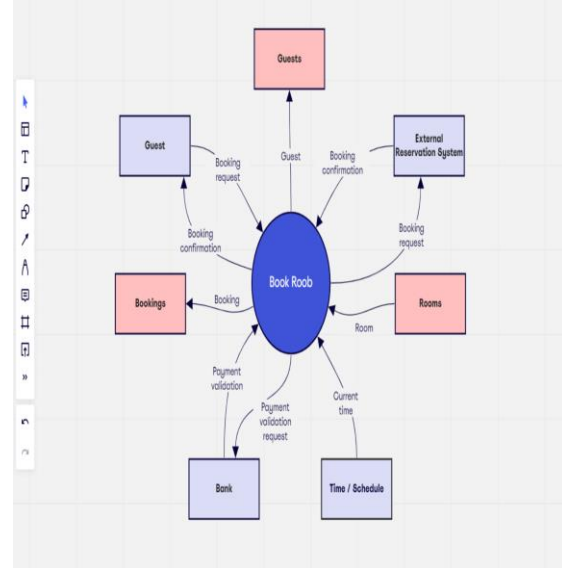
Guests

Guest

Booking request

Guest

Booking confirmation

External Reservation System

Booking confirmation

Booking request

Book Roob

Bookings

Booking

Rooms

Room

Payment validation

Payment validation request

Current time

Bank

Time / Schedule